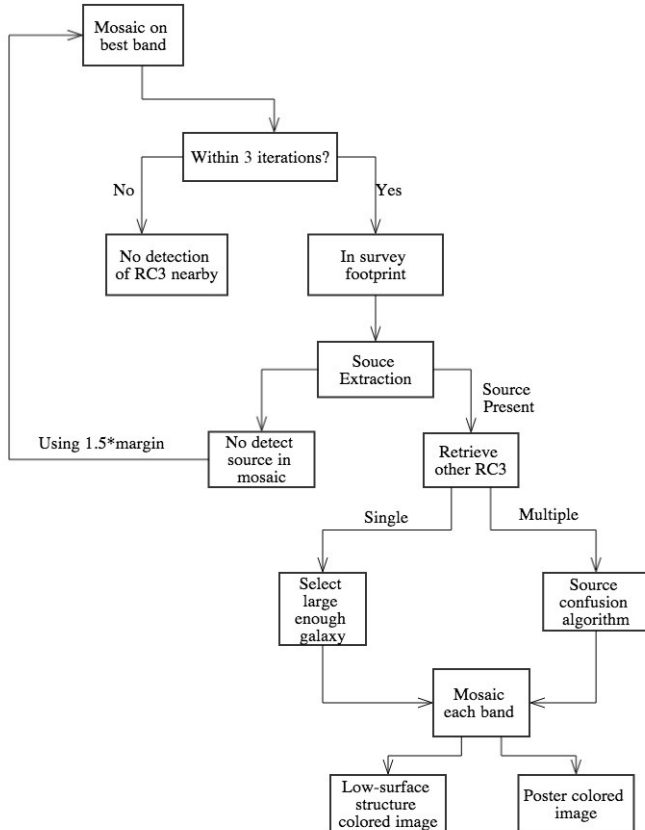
Mosaic on best band

Within 3 iterations?

No

Yes

No detection of RC3 nearby

In survey footprint

Souce Extraction

Source Present

Using 1.5*margin

No detect source in mosaic

Retrieve other RC3

Single

Multiple

Select large enough galaxy

Source confusion algorithm

Mosaic each band

Low-surface structure colored image

Poster colored image